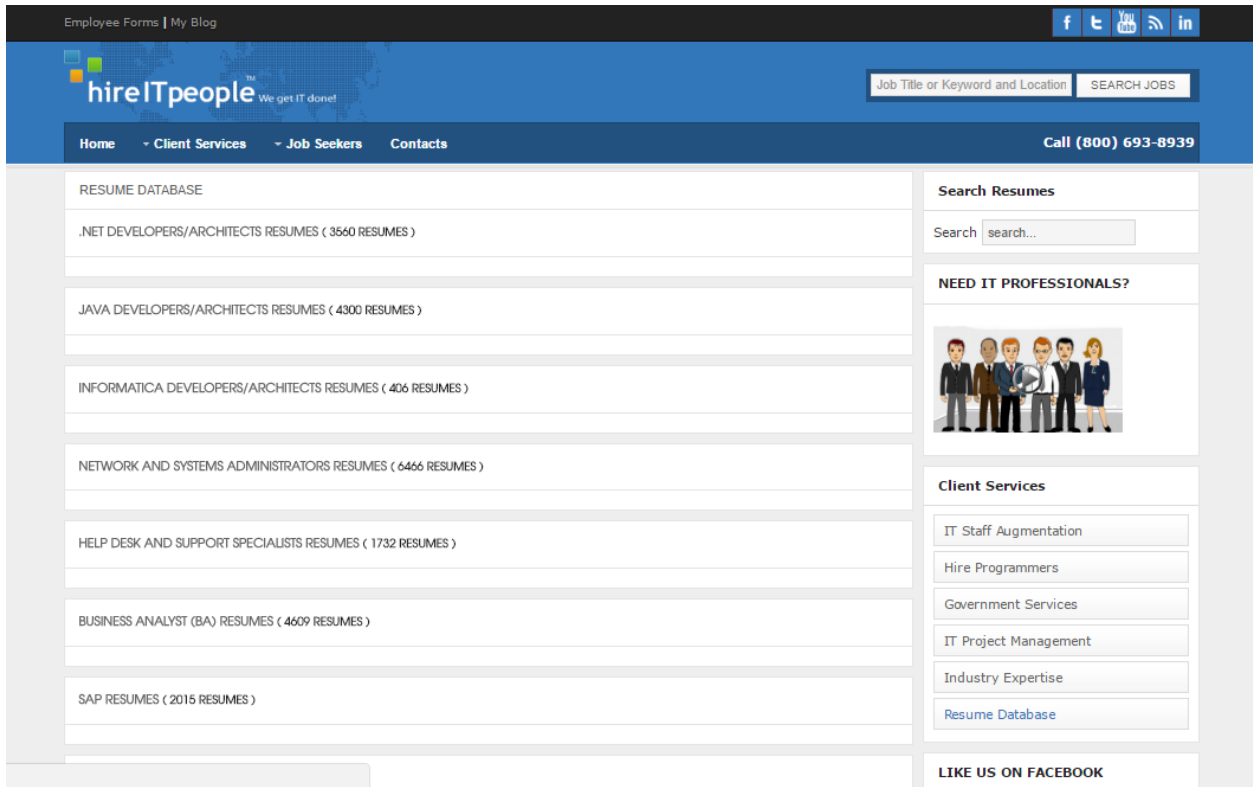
Employee Forms | My Blog

f t You Tube in

hireITpeople™ We get IT done!

Job Title or Keyword and Location SEARCH JOBS

Home Client Services Job Seekers Contacts

Call (800) 693-8939

RESUME DATABASE

.NET DEVELOPERS/ARCHITECTS RESUMES ( 3560 RESUMES )

JAVA DEVELOPERS/ARCHITECTS RESUMES ( 4300 RESUMES )

INFORMATICA DEVELOPERS/ARCHITECTS RESUMES ( 406 RESUMES )

NETWORK AND SYSTEMS ADMINISTRATORS RESUMES ( 6466 RESUMES )

HELP DESK AND SUPPORT SPECIALISTS RESUMES ( 1732 RESUMES )

BUSINESS ANALYST (BA) RESUMES ( 4609 RESUMES )

SAP RESUMES ( 2015 RESUMES )

Search Resumes

Search search...

NEED IT PROFESSIONALS?

Client Services

IT Staff Augmentation

Hire Programmers

Government Services

IT Project Management

Industry Expertise

Resume Database

LIKE US ON FACEBOOK